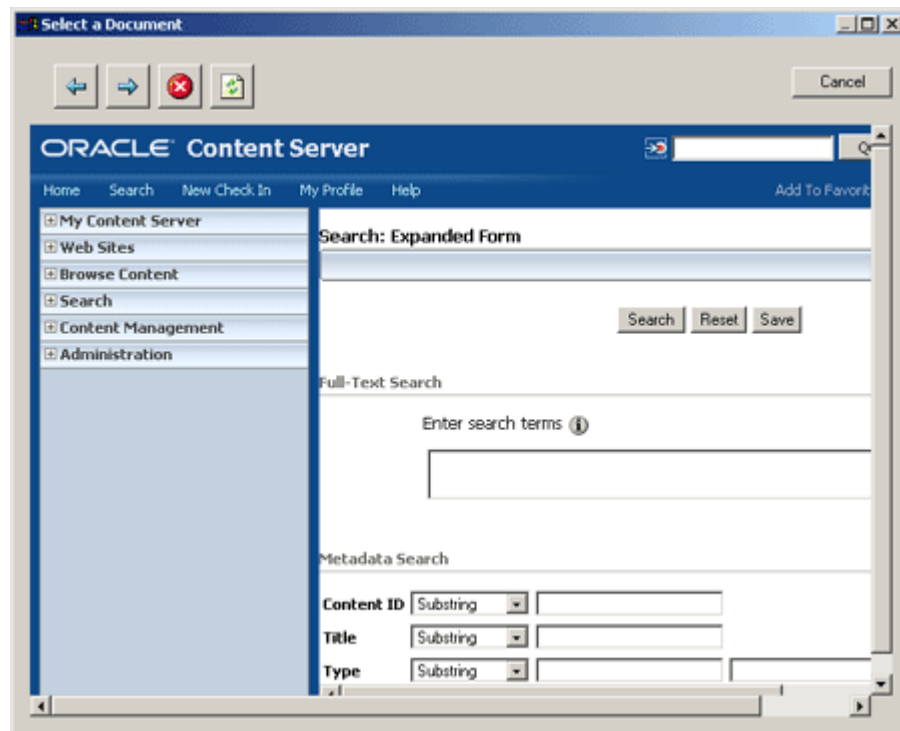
Select a Document

Cancel

ORACLE Content Server

Home Search New Check In My Profile Help Add To Favorit

My Content Server
Web Sites
Browse Content
Search
Content Management
Administration

Search: Expanded Form

Search Reset Save

Full-Text Search

Enter search terms

Metadata Search

Content ID Substring
Title Substring
Type Substring